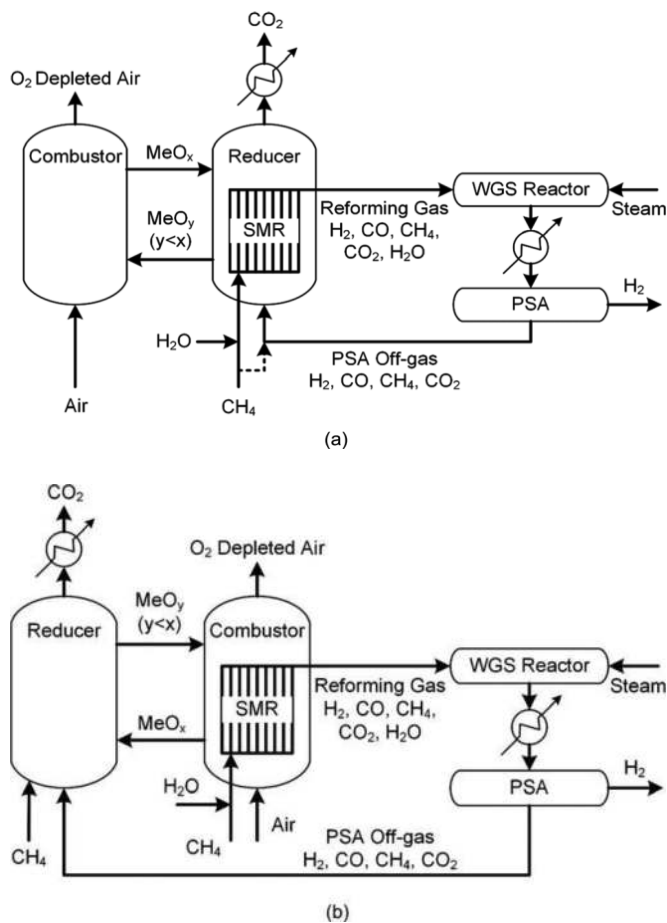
$CO_2$

$O_2$ Depleted Air

Combustor

$MeO_x$

Reducer

$MeO_y$ (y<x)

SMR

WGS Reactor

Steam

Reforming Gas $H_2$, CO, $CH_4$, $CO_2$, $H_2O$

PSA

$H_2$

$H_2O$

PSA Off-gas $H_2$, CO, $CH_4$, $CO_2$

Air

$CH_4$

(a)

$CO_2$

$O_2$ Depleted Air

$MeO_y$ (y<x)

Reducer

Combustor

WGS Reactor

Steam

Reforming Gas $H_2$, CO, $CH_4$, $CO_2$, $H_2O$

SMR

$MeO_x$

PSA

$H_2$

$H_2O$

Air

$CH_4$

$CH_4$

PSA Off-gas $H_2$, CO, $CH_4$, $CO_2$

(b)